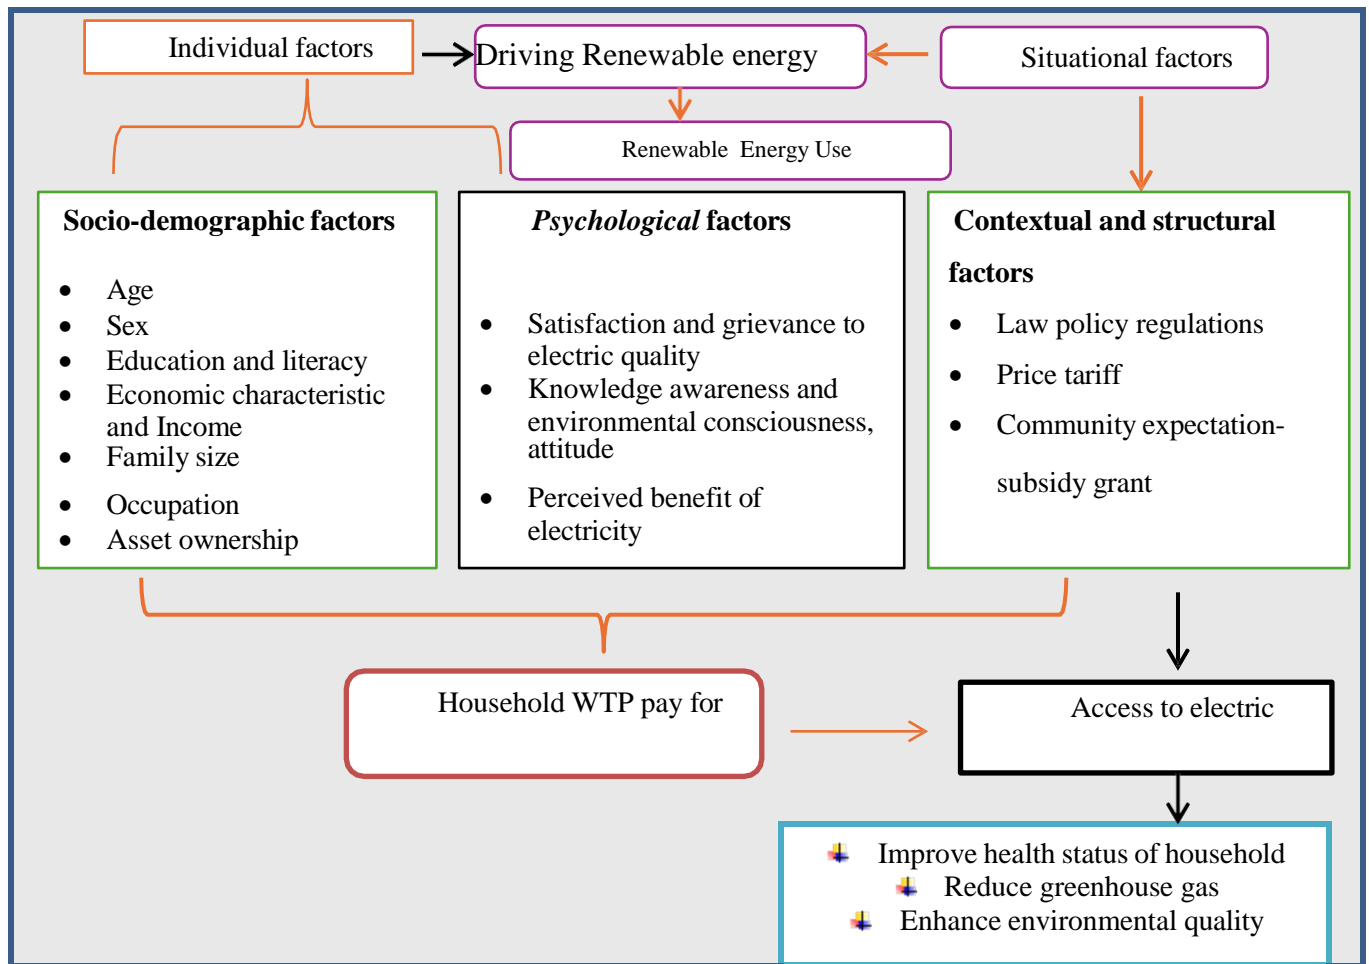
Individual factors

Driving Renewable energy

Situational factors

Renewable Energy Use

**Socio-demographic factors**

- Age
- Sex
- Education and literacy
- Economic characteristic and Income
- Family size
- Occupation
- Asset ownership

***Psychological* factors**

- Satisfaction and grievance to electric quality
- Knowledge awareness and environmental consciousness, attitude
- Perceived benefit of electricity

**Contextual and structural factors**

- Law policy regulations
- Price tariff
- Community expectation-subsidy grant

Household WTP pay for

Access to electric

Improve health status of household
Reduce greenhouse gas
Enhance environmental quality